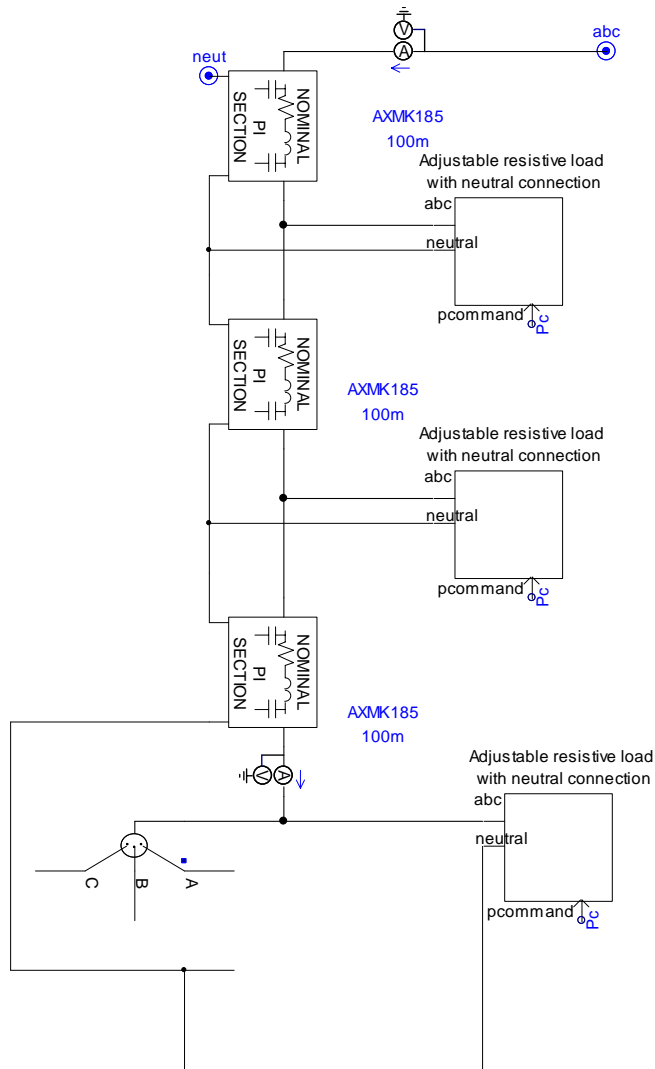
V
A
abc
neut
NOMINAL PI SECTION
AXMK185
100m
Adjustable resistive load with neutral connection
abc
neutral
pcommand
Pc
NOMINAL PI SECTION
AXMK185
100m
Adjustable resistive load with neutral connection
abc
neutral
pcommand
Pc
NOMINAL PI SECTION
AXMK185
100m
V
A
Adjustable resistive load with neutral connection
abc
neutral
pcommand
Pc
C
B
A